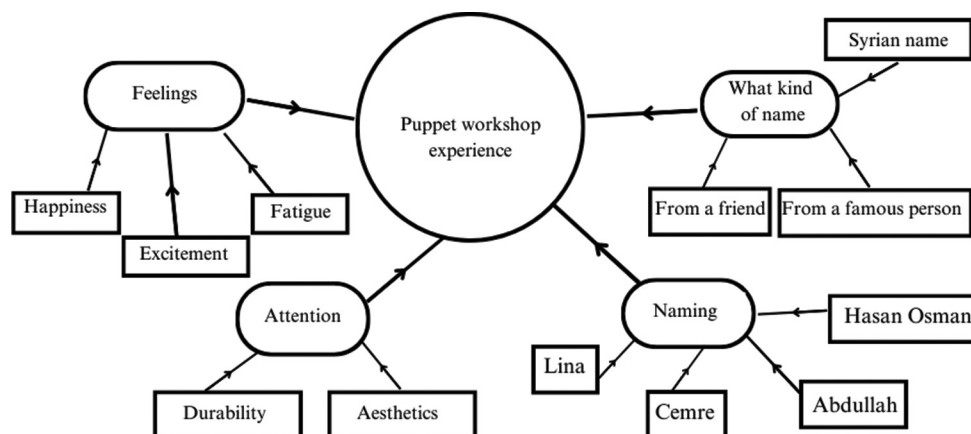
Puppet workshop experience

Feelings

Happiness

Excitement

Fatigue

What kind of name

Syrian name

From a friend

From a famous person

Attention

Durability

Aesthetics

Naming

Hasan Osman

Lina

Cemre

Abdullah